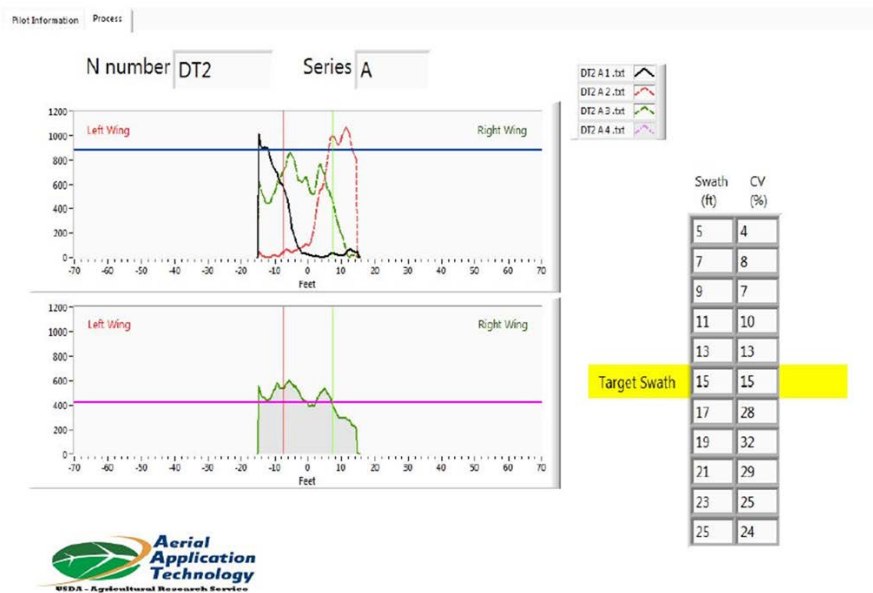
Pilot Information | Process

N number DT2

Series A

DT2 A 1 .txt
DT2 A 2 .txt
DT2 A 3 .txt
DT2 A 4 .txt

1200
1000
800
600
400
200
0
-70 -60 -50 -40 -30 -20 -10 0 10 20 30 40 50 60 70
Feet

Left Wing
Right Wing

1200
1000
800
600
400
200
0
-70 -60 -50 -40 -30 -20 -10 0 10 20 30 40 50 60 70
Feet

Left Wing
Right Wing

| Swath (ft) | CV (%) |
|---|---|
| 5 | 4 |
| 7 | 8 |
| 9 | 7 |
| 11 | 10 |
| 13 | 13 |
| 15 | 15 |
| 17 | 28 |
| 19 | 32 |
| 21 | 29 |
| 23 | 25 |
| 25 | 24 |

Target Swath

Aerial Application Technology
USDA - Agricultural Research Service